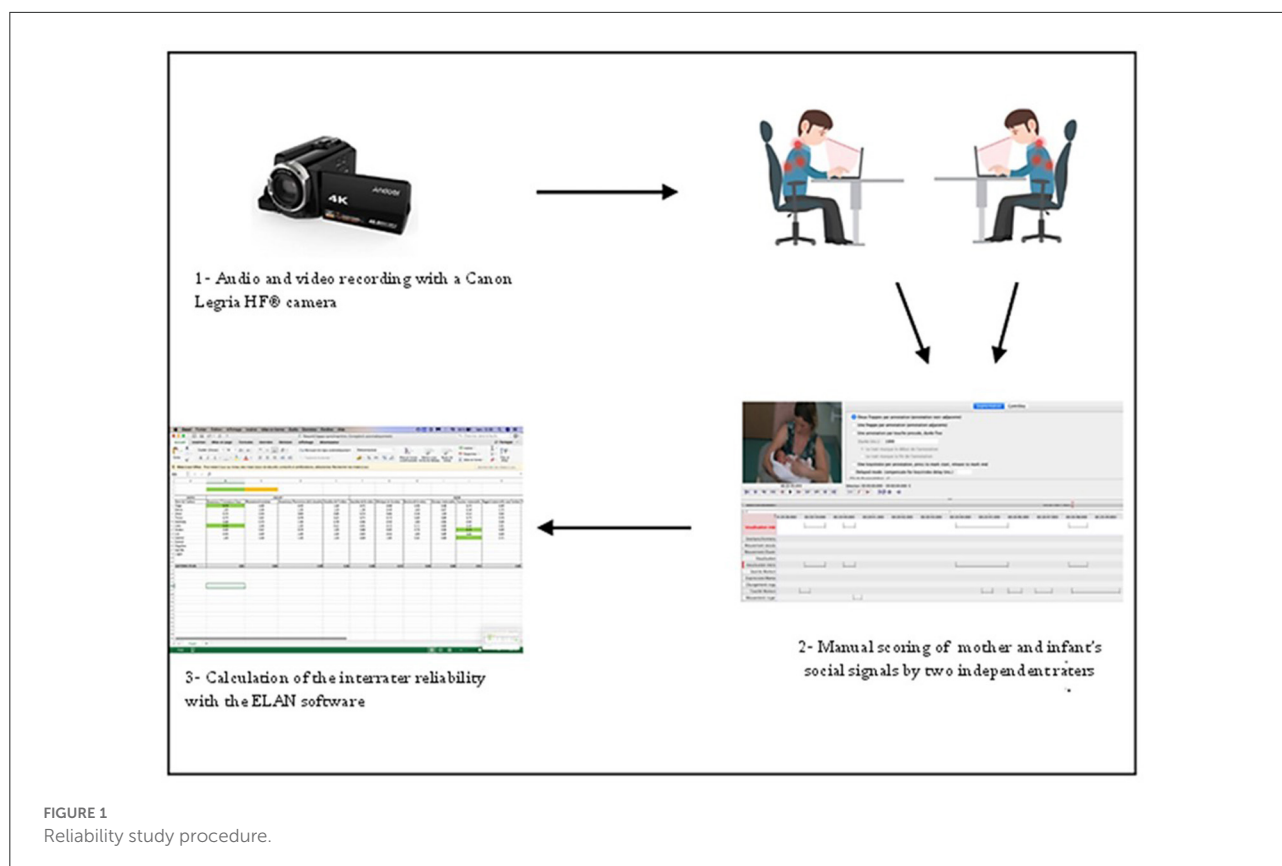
4K

Andoer

1- Audio and video recording with a Canon Legria HF® camera

2- Manual scoring of mother and infant's social signals by two independentraters

3- Calculation of the interrater reliability with the ELAN software

FIGURE 1
Reliability study procedure.